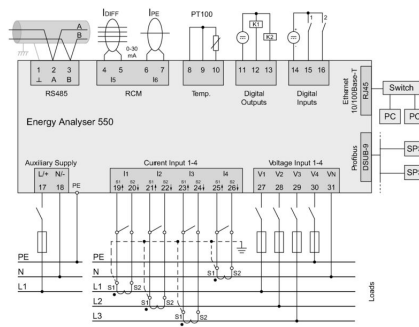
A
B
IDIFF
IPE
0-30 mA
PT100
K1
K2
1
2
1 2 3
⊥ A B
RS485
4 5 6 7
I5 I6
RCM
8 9 10
Temp.
11 12 13
Digital Outputs
14 15 16
Digital Inputs
Ethernet 10/100Base-T
RJ45
Switch
PC
PC
Energy Analyser 550
Profibus DSUB-9
SPS
SPS
Auxiliary Supply
L/+ N/-
17 18 PE
Current Input 1-4
I1 I2 I3 I4
S1 S2 S1 S2 S1 S2 S1 S2
19 20 21 22 23 24 25 26
Voltage Input 1-4
V1 V2 V3 V4 VN
27 28 29 30 31
PE
N
L1
L2
L3
S1
S2
S1
S2
S1
S2
S1
S2
Loads